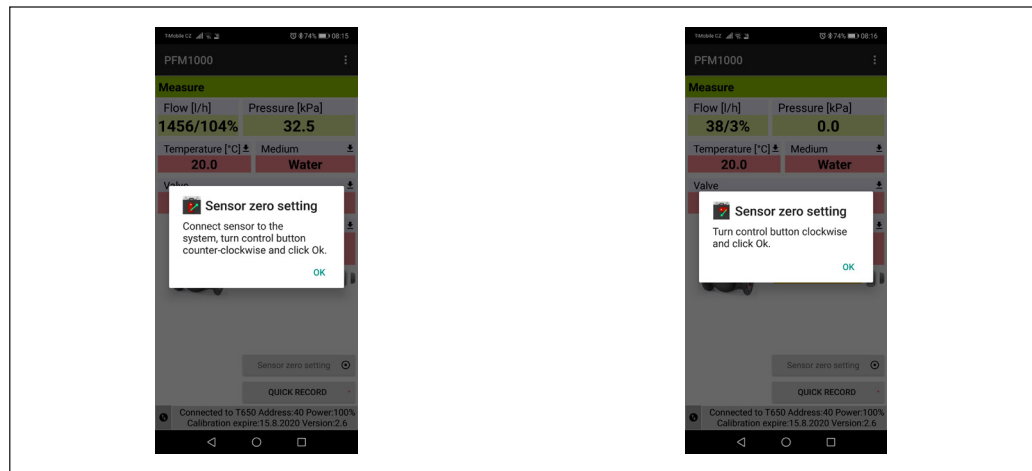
T-Mobile CZ 74% 08:15

PFM1000

Measure

Flow [l/h]
1456/104%

Pressure [kPa]
32.5

Temperature [°C]
20.0

Medium
Water

Valve

Sensor zero setting

Connect sensor to the system, turn control button counter-clockwise and click Ok.

OK

Sensor zero setting

QUICK RECORD

Connected to T650 Address:40 Power:100%
Calibration expire:15.8.2020 Version:2.6

T-Mobile CZ 74% 08:16

PFM1000

Measure

Flow [l/h]
38/3%

Pressure [kPa]
0.0

Temperature [°C]
20.0

Medium
Water

Valve

Sensor zero setting

Turn control button clockwise and click Ok.

OK

Sensor zero setting

QUICK RECORD

Connected to T650 Address:40 Power:100%
Calibration expire:15.8.2020 Version:2.6